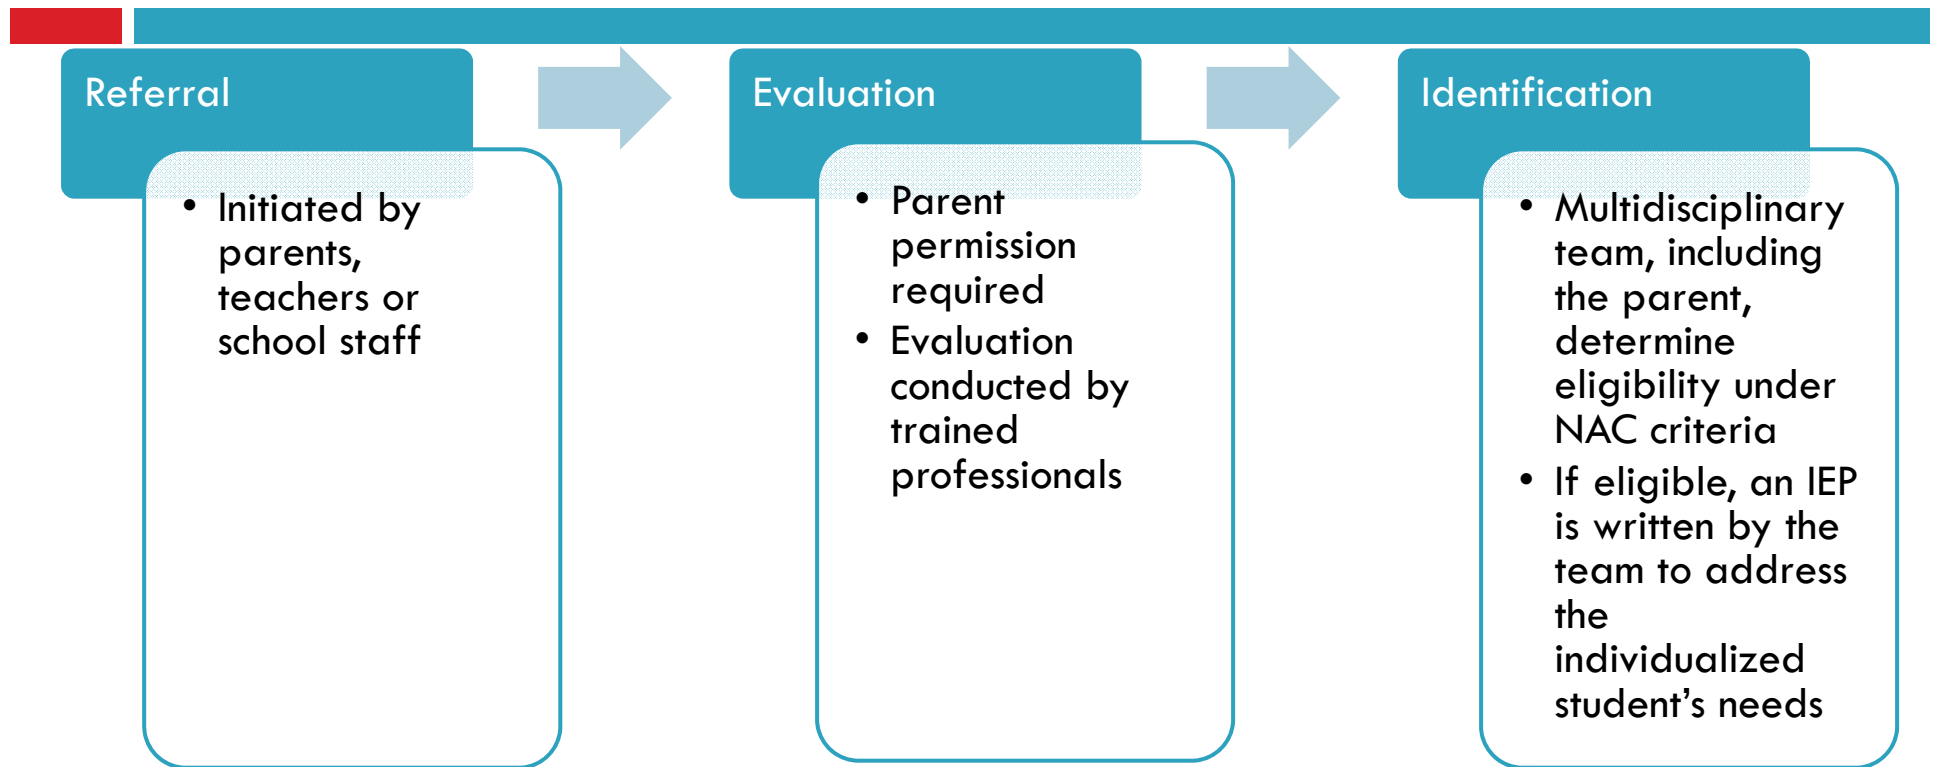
Referral

- Initiated by parents, teachers or school staff

Evaluation

- Parent permission required
- Evaluation conducted by trained professionals

Identification

- Multidisciplinary team, including the parent, determine eligibility under NAC criteria
- If eligible, an IEP is written by the team to address the individualized student’s needs